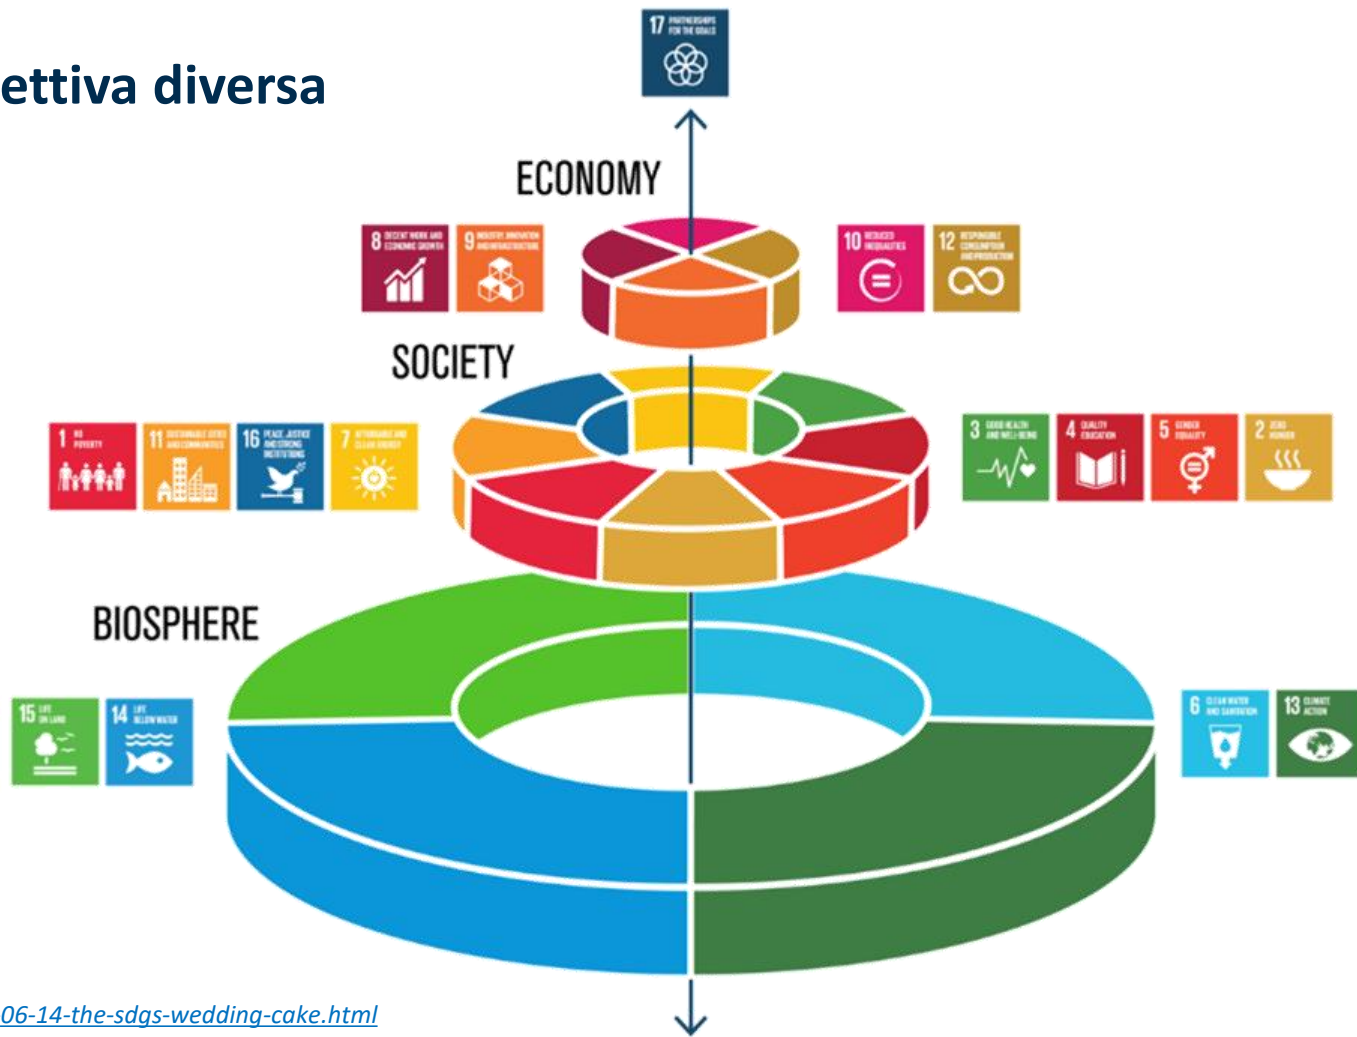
ettiva diversa

17 PARTNERSHIPS FOR THE GOALS

ECONOMY

8 DECENT WORK AND ECONOMIC GROWTH

9 INDUSTRY, INNOVATION AND INFRASTRUCTURE

10 REDUCED INEQUALITIES

12 RESPONSIBLE CONSUMPTION AND PRODUCTION

SOCIETY

1 NO POVERTY

11 SUSTAINABLE CITIES AND COMMUNITIES

16 PEACE, JUSTICE AND STRONG INSTITUTIONS

7 AFFORDABLE AND CLEAN ENERGY

3 GOOD HEALTH AND WELL-BEING

4 QUALITY EDUCATION

5 GENDER EQUALITY

2 ZERO HUNGER

BIOSPHERE

15 LIFE ON LAND

14 LIFE BELOW WATER

6 CLEAN WATER AND SANITATION

13 CLIMATE ACTION

06-14-the-sdgs-wedding-cake.html